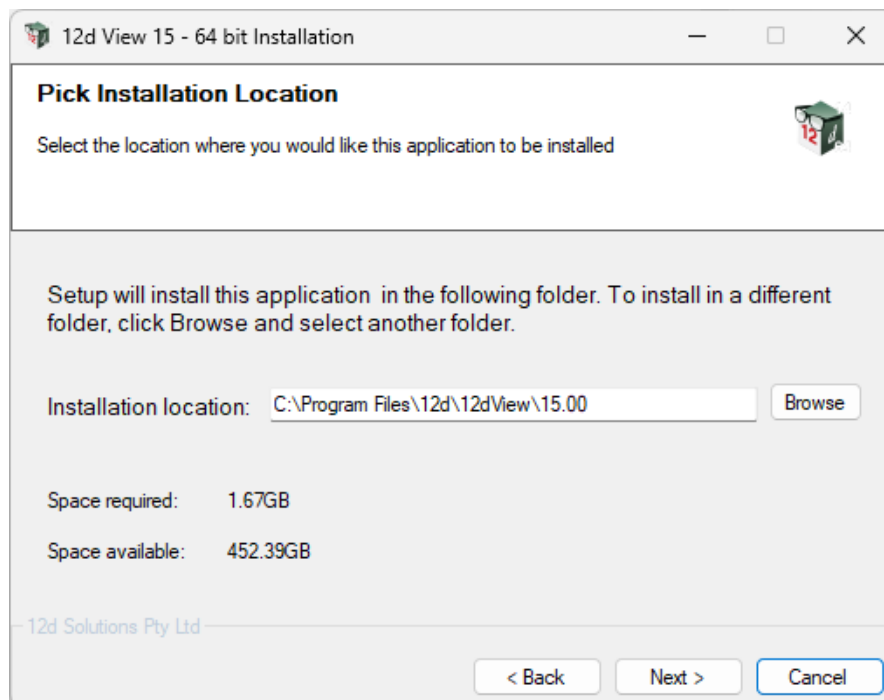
12d View 15 - 64 bit Installation

Pick Installation Location

Select the location where you would like this application to be installed

Setup will install this application in the following folder. To install in a different folder, click Browse and select another folder.

Installation location: C:\Program Files\12d\12dView\15.00 Browse

Space required: 1.67GB

Space available: 452.39GB

12d Solutions Pty Ltd

< Back Next > Cancel